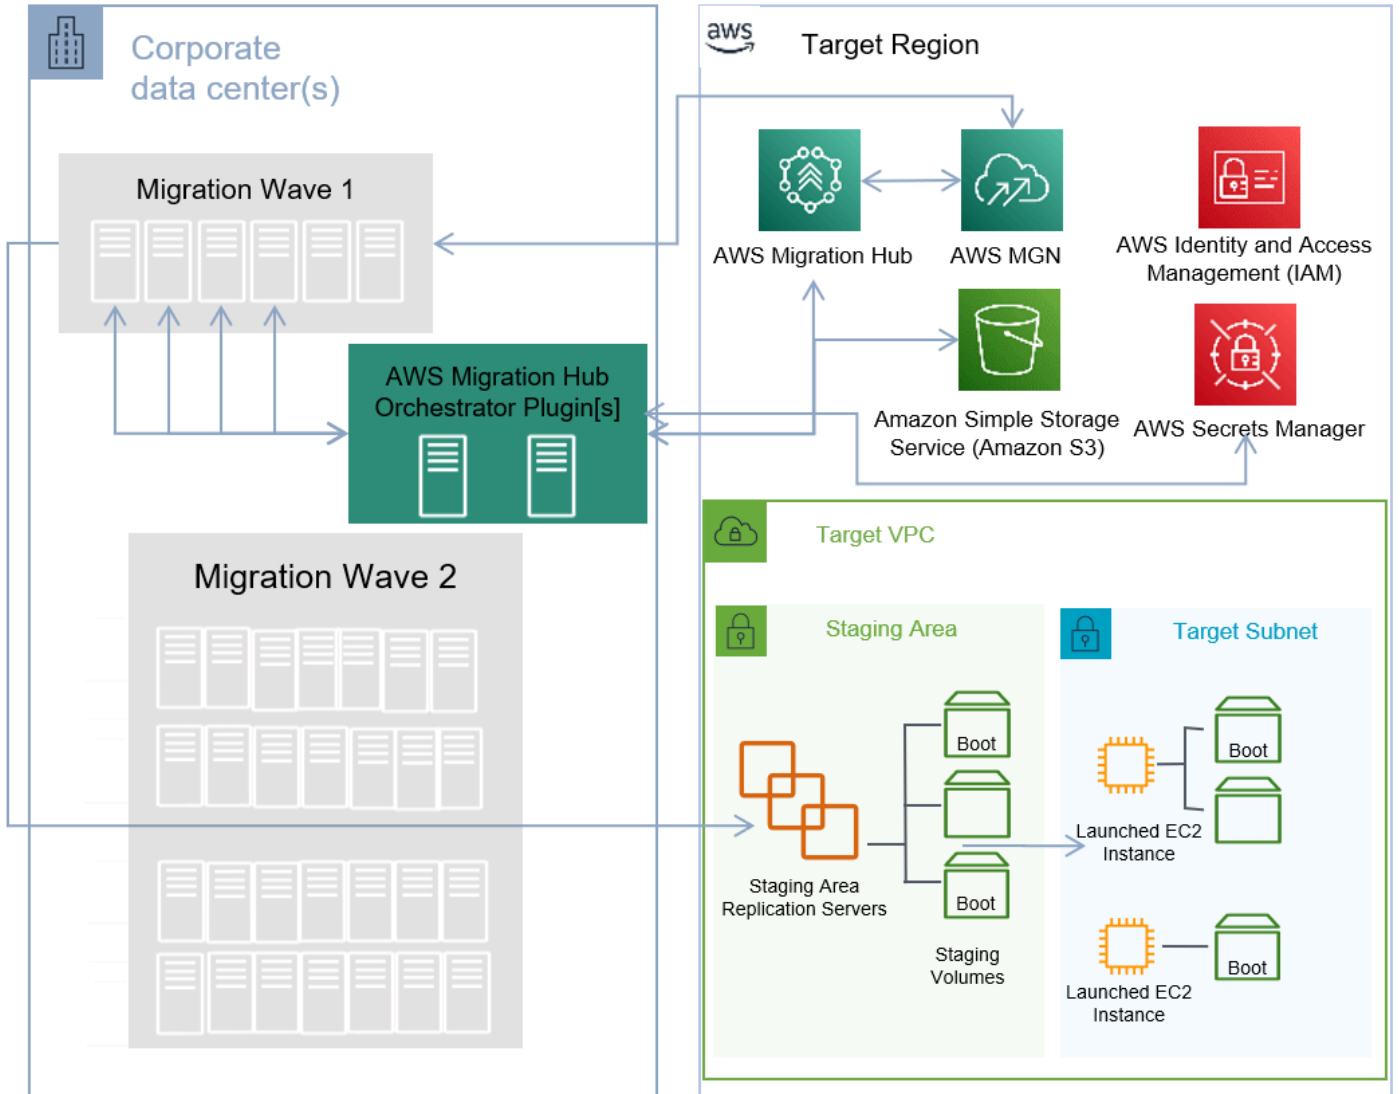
Corporate data center(s)

Migration Wave 1

AWS Migration Hub Orchestrator Plugin[s]

Migration Wave 2

aws

Target Region

AWS Migration Hub

AWS MGN

AWS Identity and Access Management (IAM)

Amazon Simple Storage Service (Amazon S3)

AWS Secrets Manager

Target VPC

Staging Area

Target Subnet

Boot

Boot

Staging Area Replication Servers

Staging Volumes

Boot

Launched EC2 Instance

Boot

Launched EC2 Instance